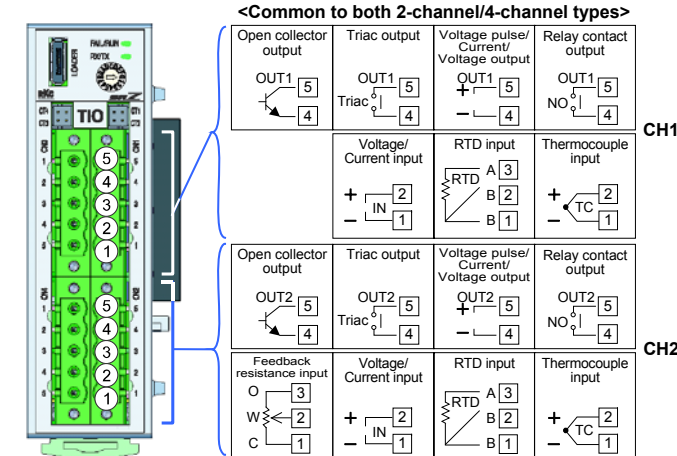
<Common to both 2-channel/4-channel types>

FAIL/RUN
RX/TX
LOADER
TIO
CH1
CH2

5
4
3
2
1

5
4
3
2
1

| Open collector output | Triac output | Voltage pulse/ Current/ Voltage output | Relay contact output |
|---|---|---|---|
| OUT1 5 4 | OUT1 Triac 5 4 | OUT1 + 5 − 4 | OUT1 NO 5 4 |

CH1

| Voltage/ Current input | RTD input | Thermocouple input |
|---|---|---|
| + IN 2 − 1 | RTD A 3 B 2 B 1 | + TC 2 − 1 |

| Open collector output | Triac output | Voltage pulse/ Current/ Voltage output | Relay contact output |
|---|---|---|---|
| OUT2 5 4 | OUT2 Triac 5 4 | OUT2 + 5 − 4 | OUT2 NO 5 4 |

CH2

| Feedback resistance input | Voltage/ Current input | RTD input | Thermocouple input |
|---|---|---|---|
| O 3 W 2 C 1 | + IN 2 − 1 | RTD A 3 B 2 B 1 | + TC 2 − 1 |